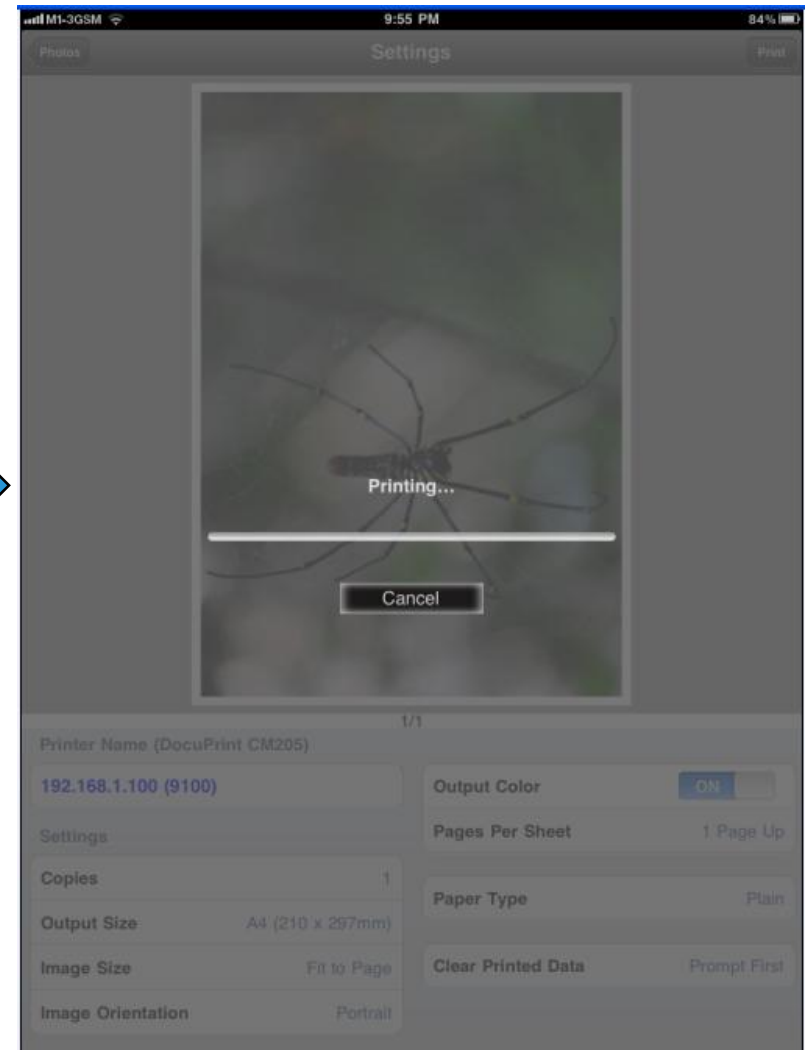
M1-3GSM 9:55 PM 84%

Photos Settings Print

Printing...

Cancel

1/1

Printer Name (DocuPrint CM205)

192.168.1.100 (9100)

Settings

Copies 1

Output Size A4 (210 x 297mm)

Image Size Fit to Page

Image Orientation Portrait

Output Color ON

Pages Per Sheet 1 Page Up

Paper Type Plain

Clear Printed Data Prompt First